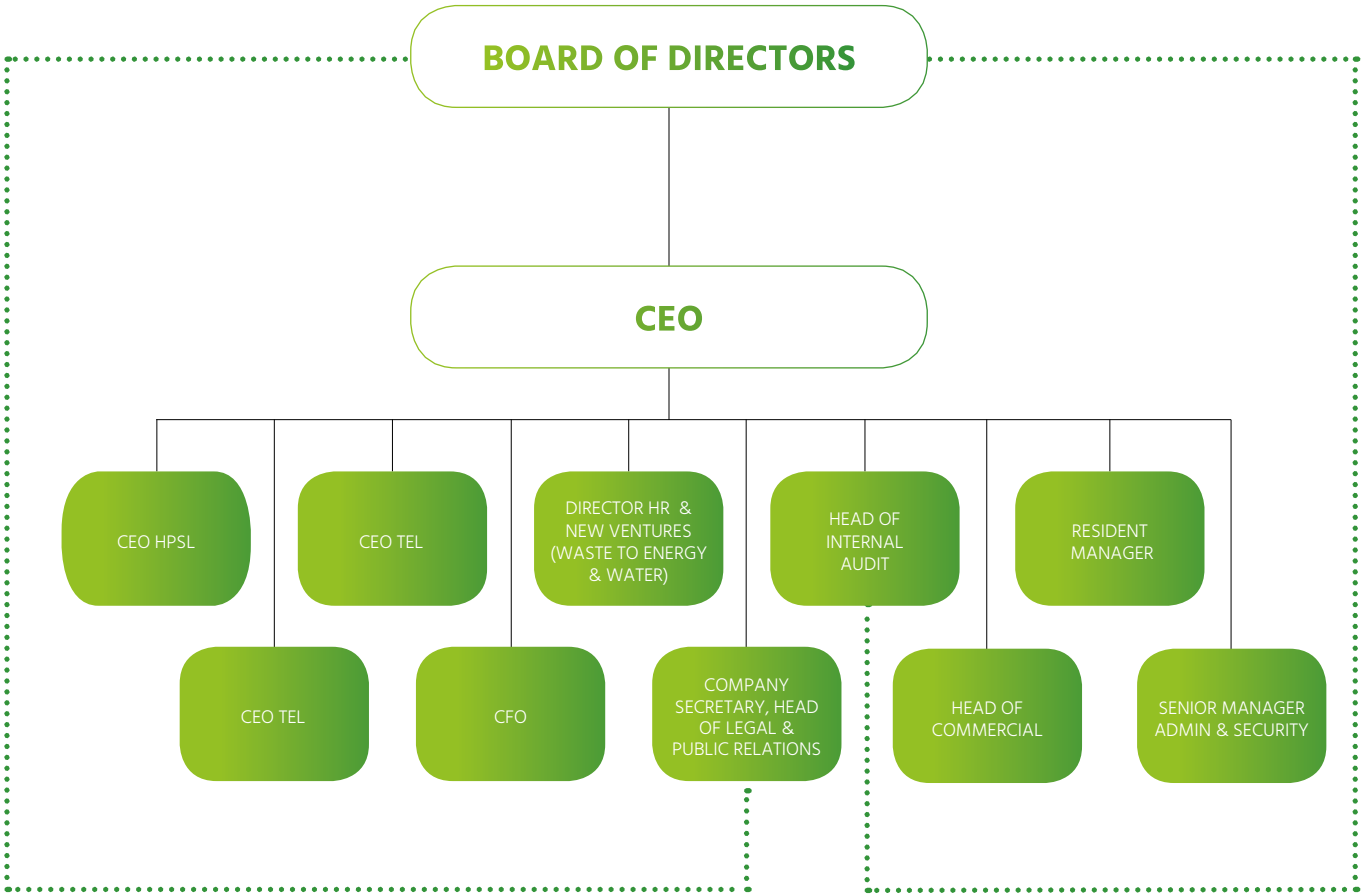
BOARD OF DIRECTORS

CEO

CEO HPSL

CEO TEL

DIRECTOR HR & NEW VENTURES (WASTE TO ENERGY & WATER)

HEAD OF INTERNAL AUDIT

RESIDENT MANAGER

CEO TEL

CFO

COMPANY SECRETARY, HEAD OF LEGAL & PUBLIC RELATIONS

HEAD OF COMMERCIAL

SENIOR MANAGER ADMIN & SECURITY